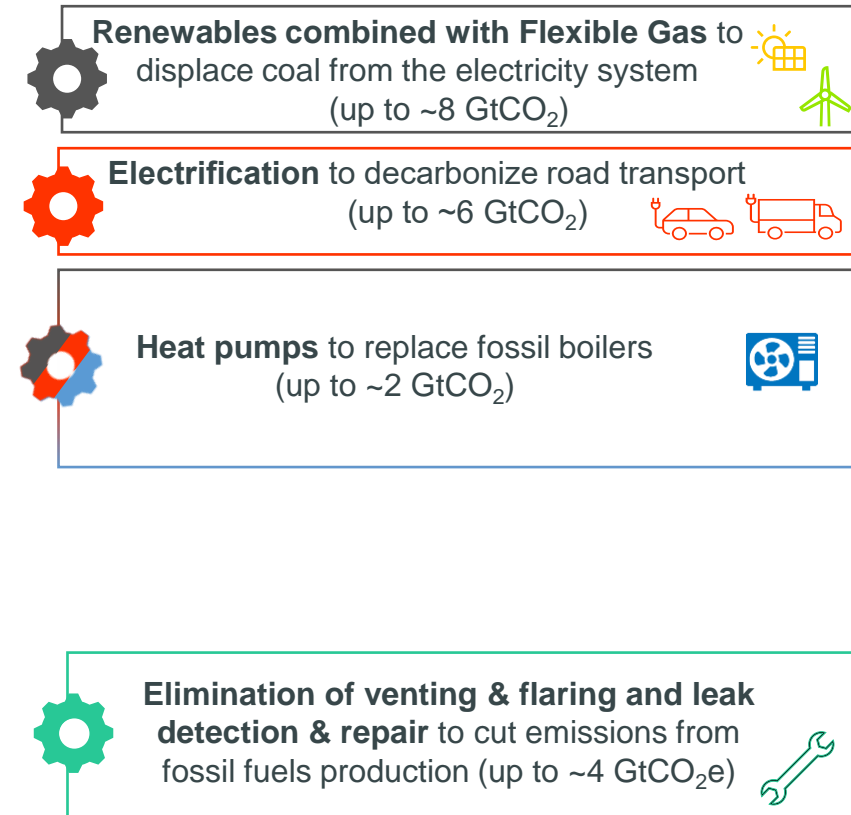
**Renewables combined with Flexible Gas** to displace coal from the electricity system (up to ~8 $GtCO_2$)

**Electrification** to decarbonize road transport (up to ~6 $GtCO_2$)

**Heat pumps** to replace fossil boilers (up to ~2 $GtCO_2$)

**Elimination of venting & flaring and leak detection & repair** to cut emissions from fossil fuels production (up to ~4 $GtCO_2e$)